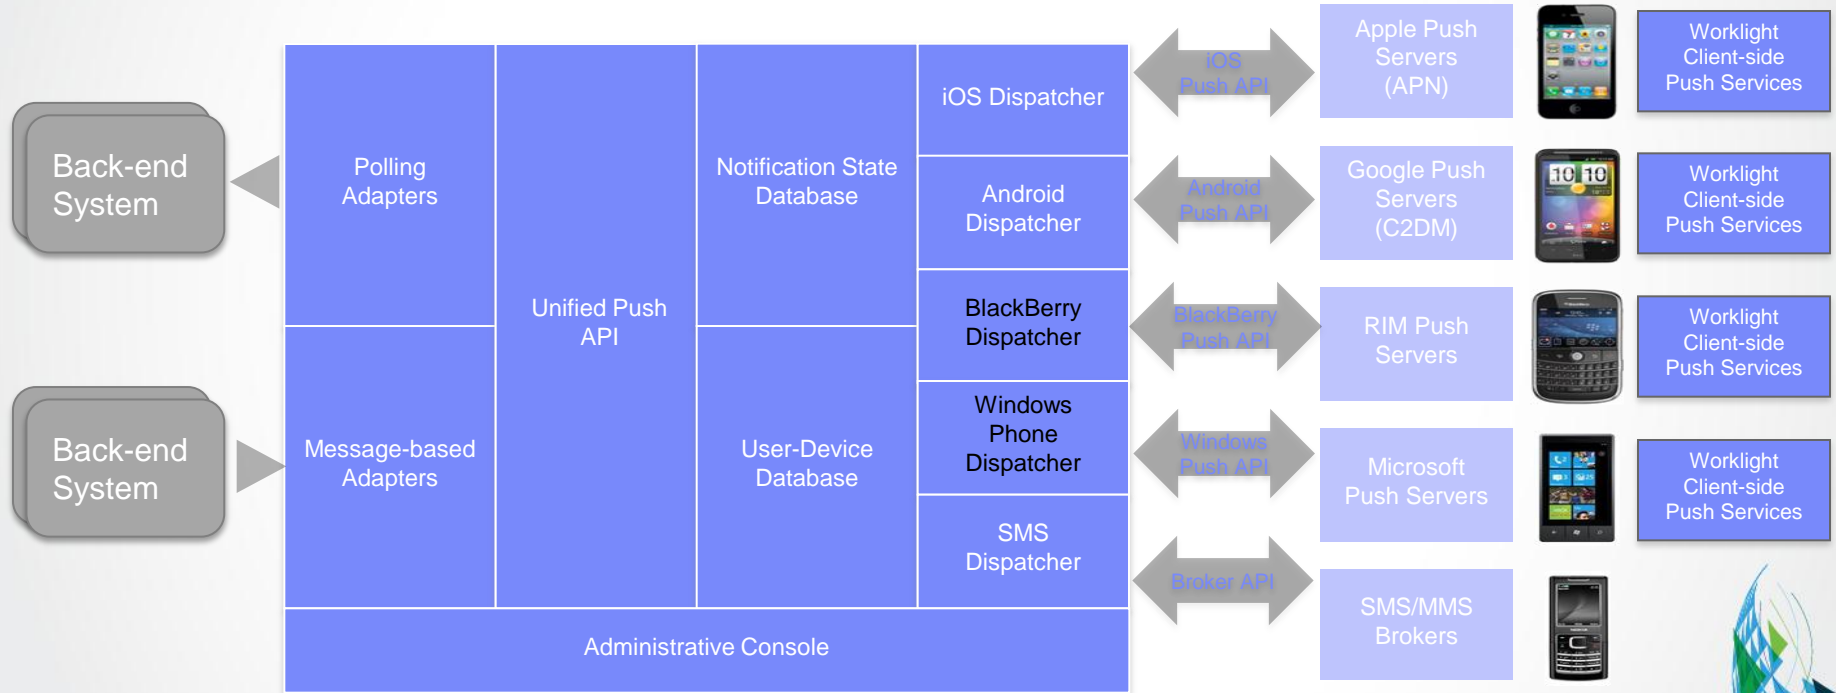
Back-end System

Back-end System

Polling Adapters

Message-based Adapters

Unified Push API

Notification State Database

User-Device Database

iOS Dispatcher

Android Dispatcher

BlackBerry Dispatcher

Windows Phone Dispatcher

SMS Dispatcher

Administrative Console

iOS Push API

Android Push API

BlackBerry Push API

Windows Push API

Broker API

Apple Push Servers (APN)

Google Push Servers (C2DM)

RIM Push Servers

Microsoft Push Servers

SMS/MMS Brokers

Worklight Client-side Push Services

Worklight Client-side Push Services

Worklight Client-side Push Services

Worklight Client-side Push Services